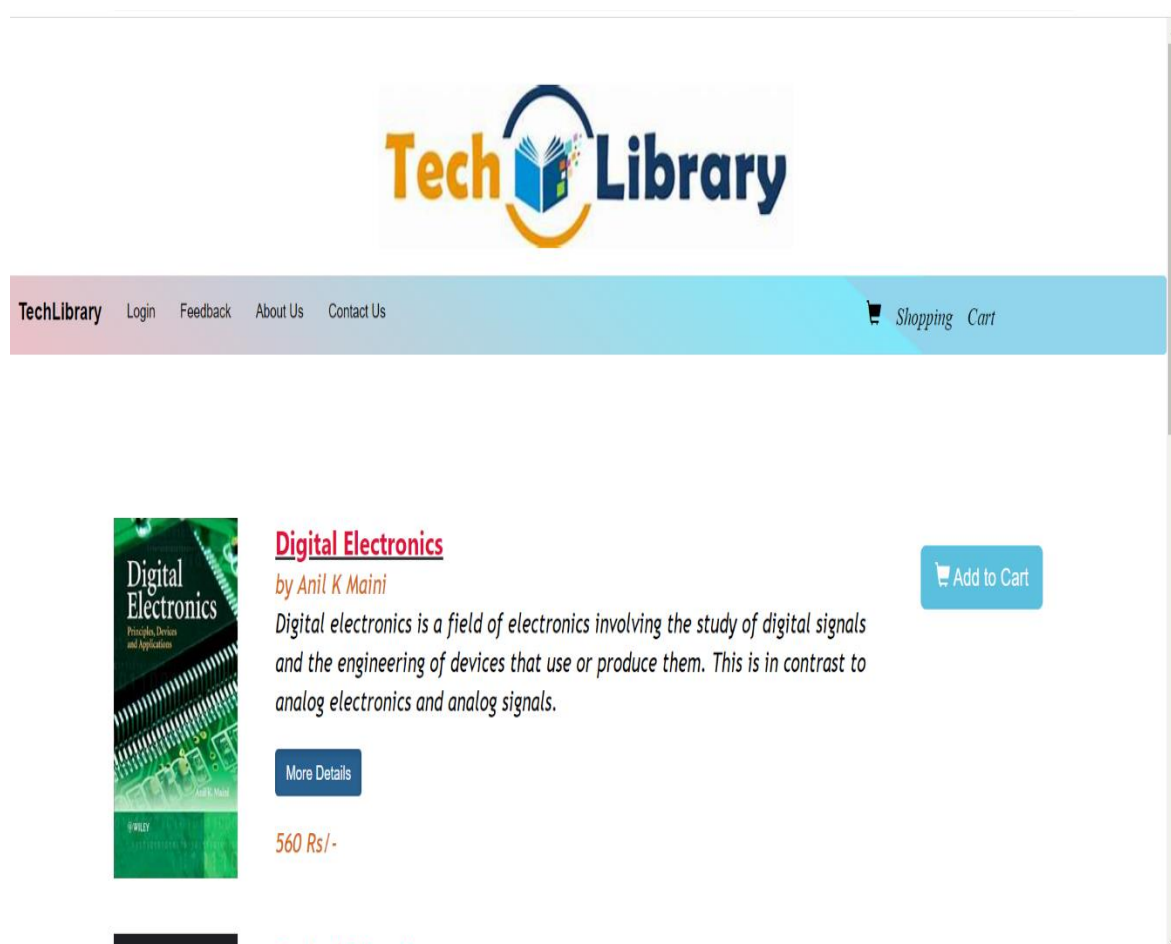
Tech Library

TechLibrary Login Feedback About Us Contact Us

Shopping Cart

Digital Electronics
Principles, Devices and Applications
Anil K. Maini
WILEY

Digital Electronics

by Anil K Maini

Digital electronics is a field of electronics involving the study of digital signals and the engineering of devices that use or produce them. This is in contrast to analog electronics and analog signals.

More Details

560 Rs/-

Add to Cart